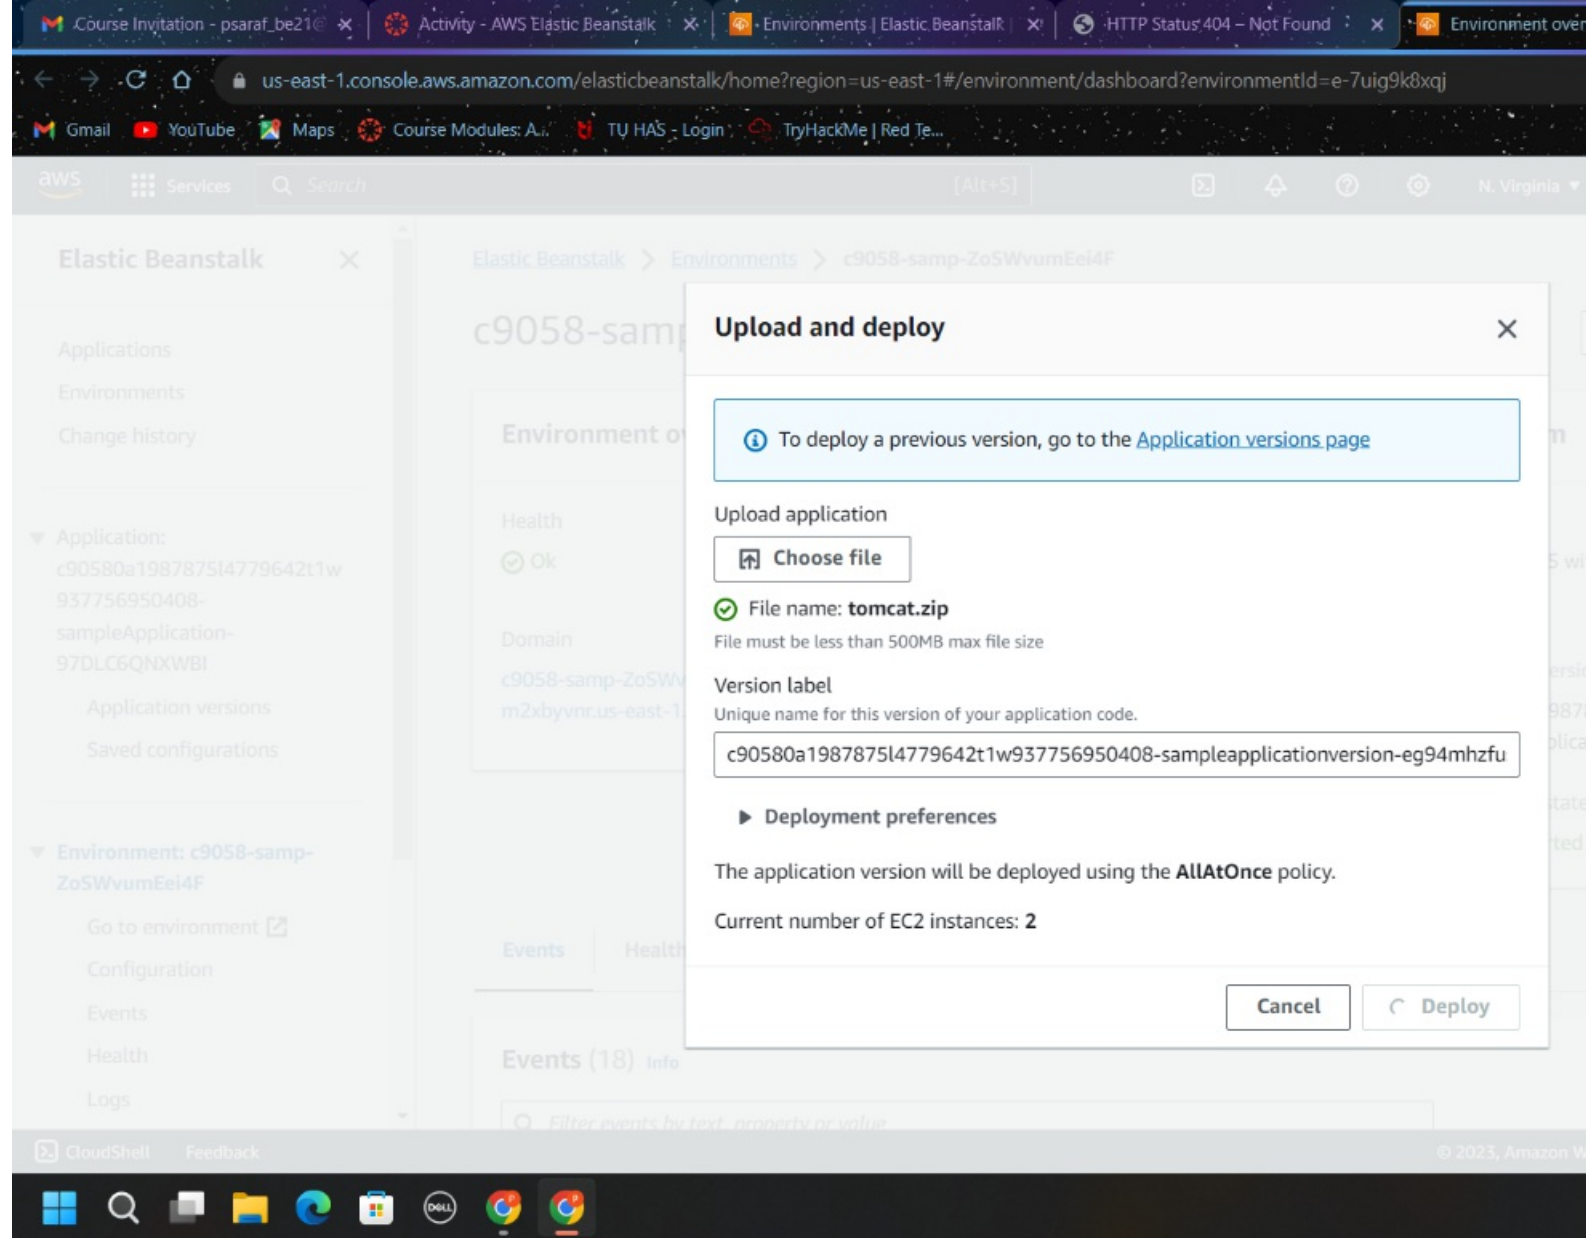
Course Invitation - psaraf_be21@ × | Activity - AWS Elastic Beanstalk × | Environments | Elastic Beanstalk × | HTTP Status 404 – Not Found × | Environment over

us-east-1.console.aws.amazon.com/elasticbeanstalk/home?region=us-east-1#/environment/dashboard?environmentId=e-7uig9k8xqj

Gmail YouTube Maps Course Modules: A... TU HAS - Login TryHackMe | Red Te...

aws Services Search [Alt+S] N. Virginia

Elastic Beanstalk ×

Applications
Environments
Change history

Application: c90580a1987875l4779642t1w937756950408-sampleApplication-97DLC6QNXWBI
Application versions
Saved configurations

Environment: c9058-samp-ZoSWvumEei4F
Go to environment
Configuration
Events
Health
Logs

Elastic Beanstalk > Environments > c9058-samp-ZoSWvumEei4F

c9058-samp

Environment o

Health
Ok

Domain
c9058-samp-ZoSW m2xbyvnr.us-east-1

Events Health

Events (18) Info

Filter events by text, property or value

Upload and deploy ×

To deploy a previous version, go to the Application versions page

Upload application

Choose file

File name: tomcat.zip

File must be less than 500MB max file size

Version label

Unique name for this version of your application code.

c90580a1987875l4779642t1w937756950408-sampleapplicationversion-eg94mhzfu

Deployment preferences

The application version will be deployed using the AllAtOnce policy.

Current number of EC2 instances: 2

Cancel Deploy

CloudShell Feedback © 2023, Amazon W